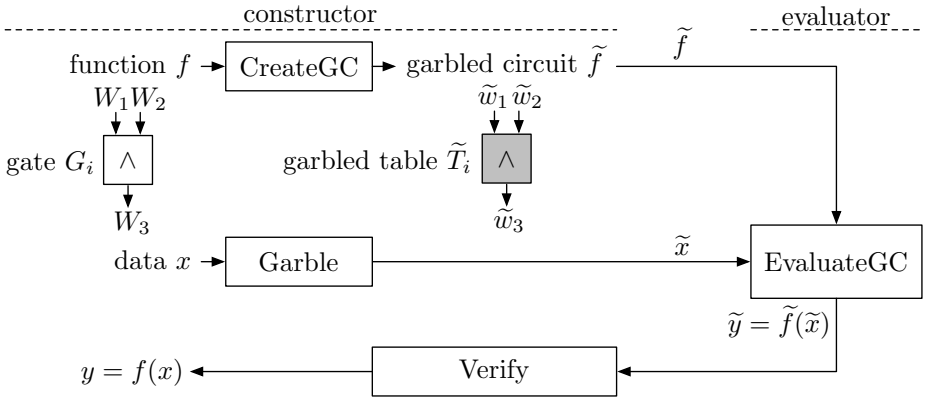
constructor

evaluator

function $f$

CreateGC

garbled circuit $\widetilde{f}$

$\widetilde{f}$

$W_1 W_2$

gate $G_i$

$\wedge$

$W_3$

$\widetilde{w}_1 \widetilde{w}_2$

garbled table $\widetilde{T}_i$

$\wedge$

$\widetilde{w}_3$

data $x$

Garble

$\widetilde{x}$

EvaluateGC

$\widetilde{y} = \widetilde{f}(\widetilde{x})$

$y = f(x)$

Verify